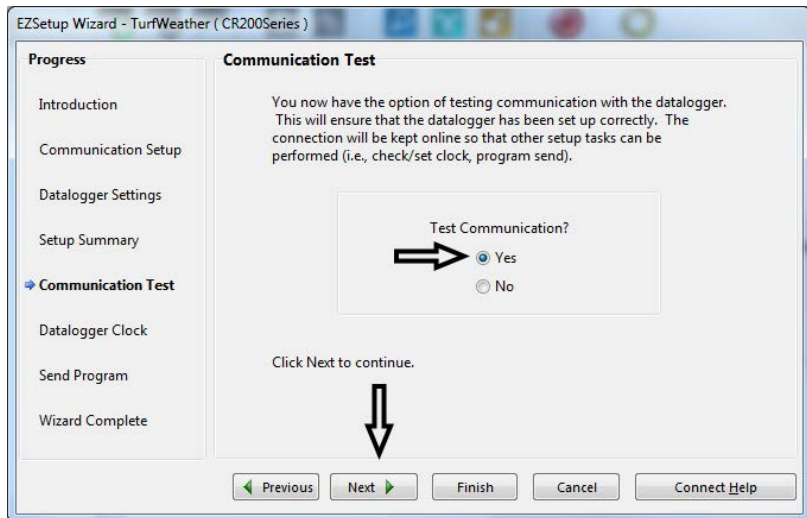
EZSetup Wizard - TurfWeather ( CR200Series )

Progress

Introduction

Communication Setup

Datalogger Settings

Setup Summary

Communication Test

Datalogger Clock

Send Program

Wizard Complete

Communication Test

You now have the option of testing communication with the datalogger. This will ensure that the datalogger has been set up correctly. The connection will be kept online so that other setup tasks can be performed (i.e., check/set clock, program send).

Test Communication?

Yes

No

Click Next to continue.

Previous

Next

Finish

Cancel

Connect Help